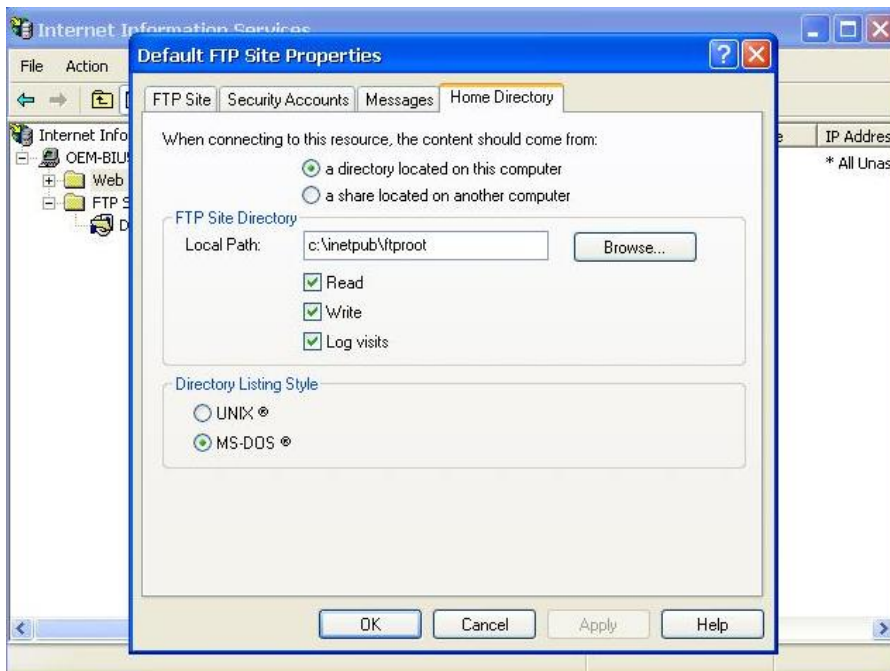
Internet Information Services

File Action

Internet Info
OEM-BIU
Web
FTP S
D

IP Addres
* All Unas

Default FTP Site Properties

FTP Site | Security Accounts | Messages | Home Directory

When connecting to this resource, the content should come from:

a directory located on this computer

a share located on another computer

FTP Site Directory

Local Path: c:\inetpub\ftproot Browse...

Read

Write

Log visits

Directory Listing Style

UNIX ®

MS-DOS ®

OK Cancel Apply Help